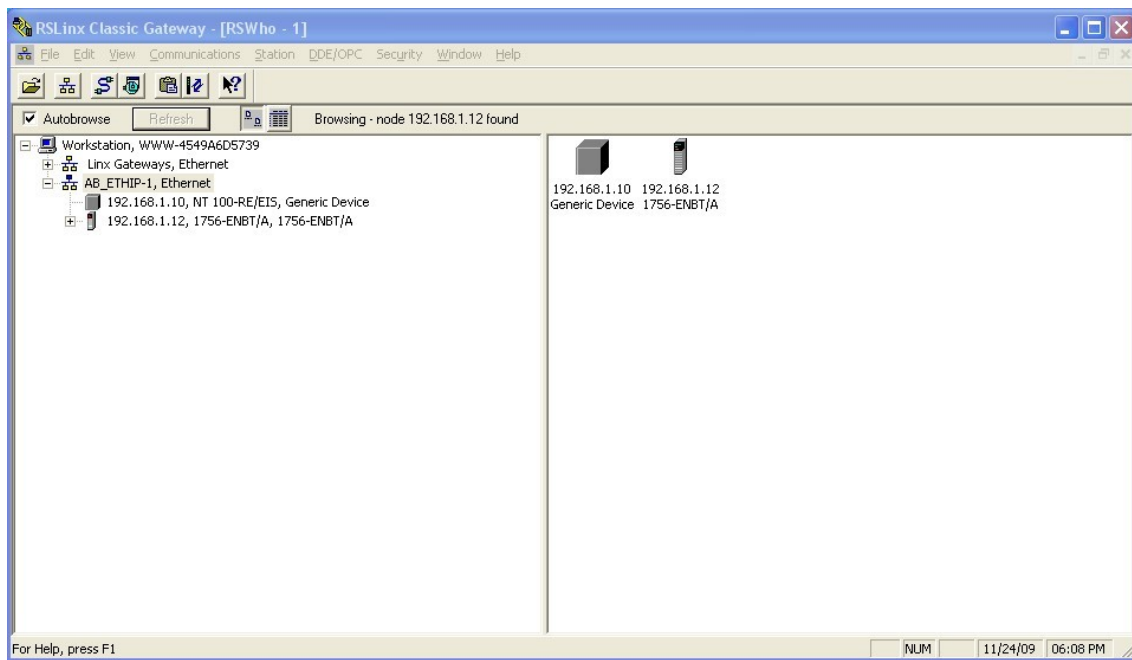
RSLinx Classic Gateway - [RSWho - 1]

File Edit View Communications Station DDE/OPC Security Window Help

Autobrowse Refresh Browsing - node 192.168.1.12 found

Workstation, WWW-4549A6D5739
Linx Gateways, Ethernet
AB_ETHIP-1, Ethernet
192.168.1.10, NT 100-RE/EIS, Generic Device
192.168.1.12, 1756-ENBT/A, 1756-ENBT/A

192.168.1.10 Generic Device
192.168.1.12 1756-ENBT/A

For Help, press F1
NUM
11/24/09
06:08 PM